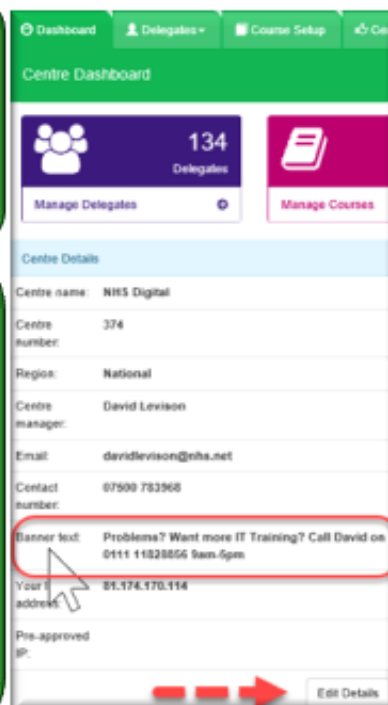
Dashboard | Delegates | Course Setup | Ce

Centre Dashboard

134
Delegates

Manage Delegates

Manage Courses

Centre Details

| | |
|---|---|
| Centre name: | NHS Digital |
| Centre number: | 374 |
| Region: | National |
| Centre manager: | David Levison |
| Email: | davidlevison@nhs.net |
| Contact number: | 07500 783968 |
| Banner text: | Problems? Want more IT Training? Call David on 0111 11828856 9am-5pm |
| Your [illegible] address: | 81.174.170.114 |
| Pre-approved IP: | |

Edit Details